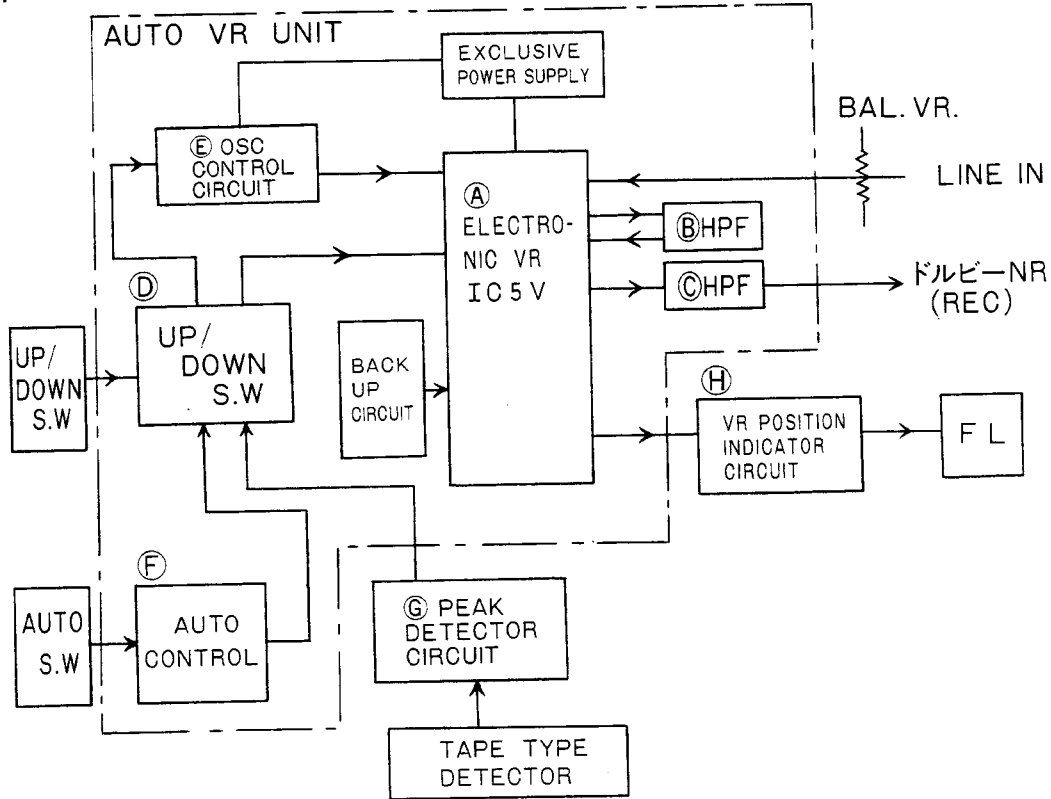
AUTO VR UNIT

EXCLUSIVE POWER SUPPLY

BAL. VR.

Ⓔ OSC CONTROL CIRCUIT

Ⓐ ELECTRONIC VR IC5V

LINE IN

ⒷHPF

ⒸHPF

ドルビーNR (REC)

Ⓓ

UP/ DOWN S.W

UP/ DOWN S.W

BACK UP CIRCUIT

Ⓗ

VR POSITION INDICATOR CIRCUIT

F L

Ⓕ

AUTO S.W

AUTO CONTROL

Ⓖ PEAK DETECTOR CIRCUIT

TAPE TYPE DETECTOR